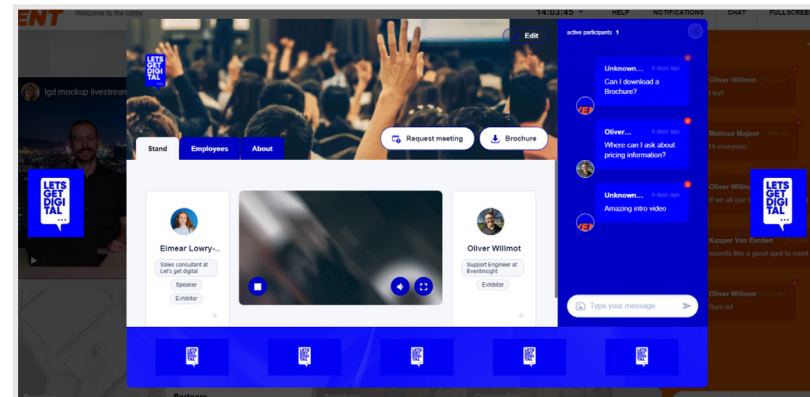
ENT Welcome to the lobby 14:03:45 HELP NOTIFICATIONS CHAT FULLSCRE

lgd mockup livestream

LETS GET DIGITAL

Edit

LETS GET DIGITAL

Request meeting

Brochure

Stand Employees About

Elmear Lowry-...

Sales consultant at Let's get digital

Speaker

Exhibitor

Oliver Willmot

Support Engineer at EventInsight

Exhibitor

active participants 1

Unknown... 6 days ago
Can I download a Brochure?

Oliver... 6 days ago
Where can I ask about pricing information?

Unknown... 6 days ago
Amazing intro video

Type your message

Oliver Willmot
I try!

Melissa Major
Hi everyone

Oliver Willm
If we all use t

Kasper Van Eerden
sounds like a good spot to meet

Oliver Willmot
Sure lol

LETS GET DIGITAL

LETS GET DIGITAL

LETS GET DIGITAL

LETS GET DIGITAL

LETS GET DIGITAL

LETS GET DIGITAL

Partners